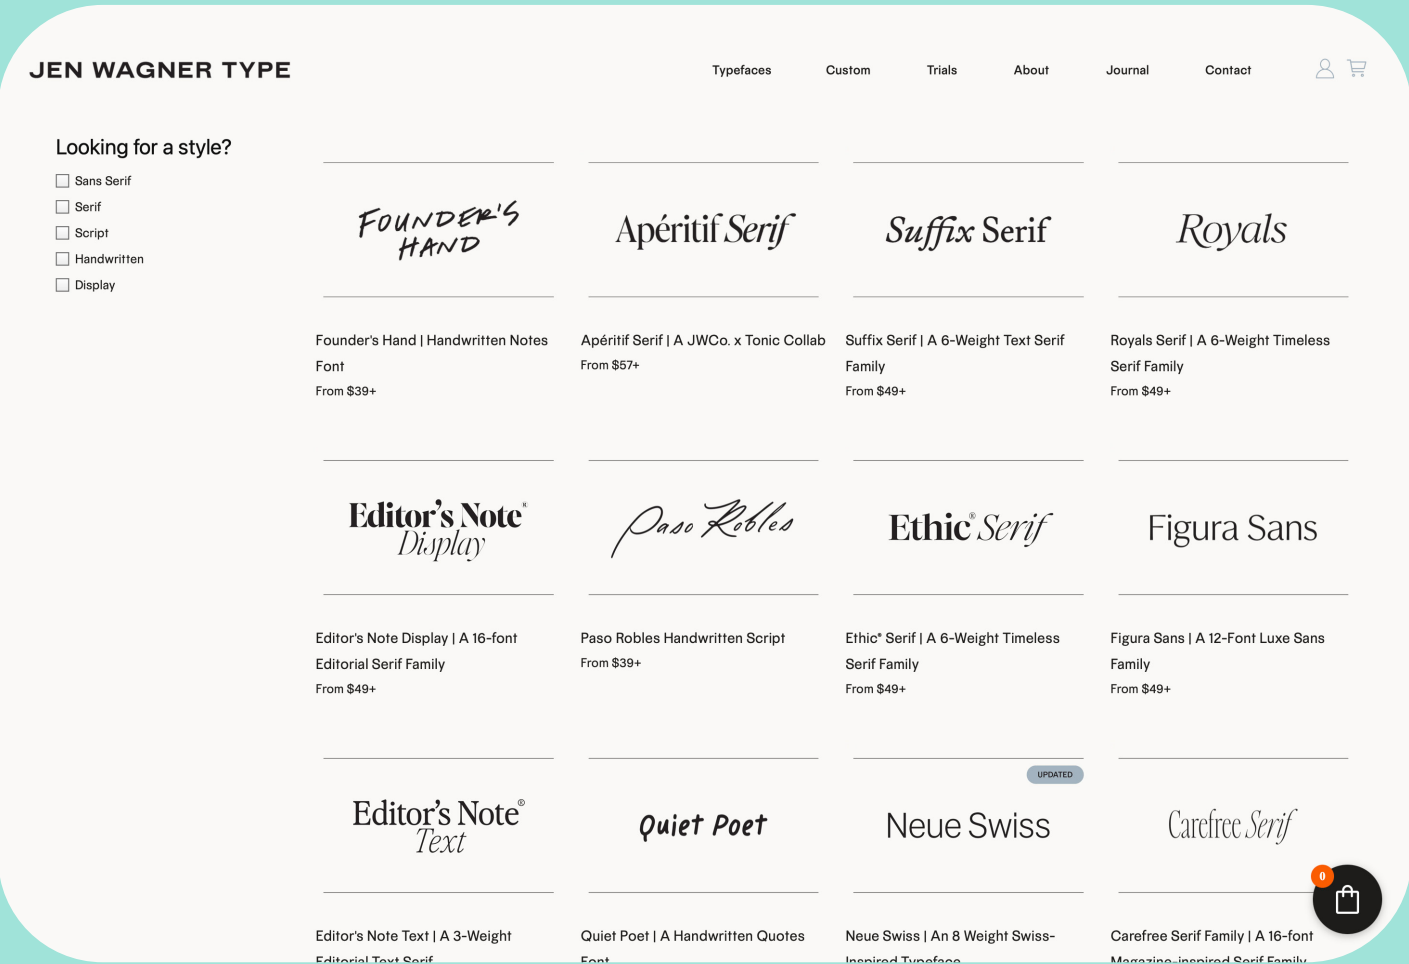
JEN WAGNER TYPE

Typefaces Custom Trials About Journal Contact

Looking for a style?

Sans Serif
Serif
Script
Handwritten
Display

FOUNDER'S HAND

Apéritif Serif

Suffix Serif

Royals

Founder's Hand | Handwritten Notes Font
From $39+

Apéritif Serif | A JWCo. x Tonic Collab
From $57+

Suffix Serif | A 6-Weight Text Serif Family
From $49+

Royals Serif | A 6-Weight Timeless Serif Family
From $49+

Editor's Note® Display

Paso Robles

Ethic® Serif

Figura Sans

Editor's Note Display | A 16-font Editorial Serif Family
From $49+

Paso Robles Handwritten Script
From $39+

Ethic® Serif | A 6-Weight Timeless Serif Family
From $49+

Figura Sans | A 12-Font Luxe Sans Family
From $49+

Editor's Note® Text

Quiet Poet

UPDATED

Neue Swiss

Carefree Serif

0

Editor's Note Text | A 3-Weight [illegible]

Quiet Poet | A Handwritten Quotes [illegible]

Neue Swiss | An 8 Weight Swiss-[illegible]

Carefree Serif Family | A 16-font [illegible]